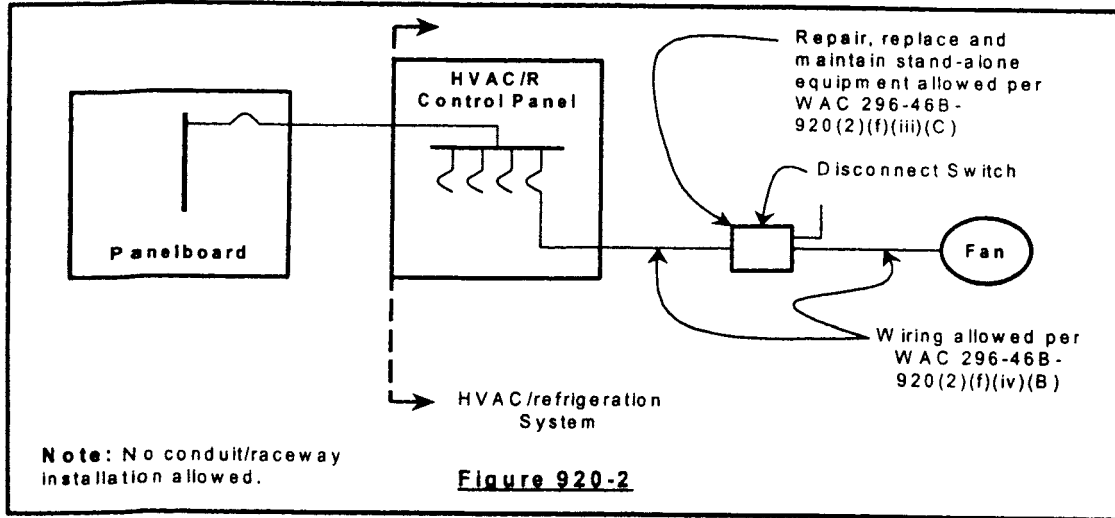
Repair, replace and maintain stand-alone equipment allowed per WAC 296-46B-920(2)(f)(iii)(C)

HVAC/R Control Panel

Disconnect Switch

Panelboard

Fan

Wiring allowed per WAC 296-46B-920(2)(f)(iv)(B)

HVAC/refrigeration System

Note: No conduit/raceway installation allowed.

Figure 920-2